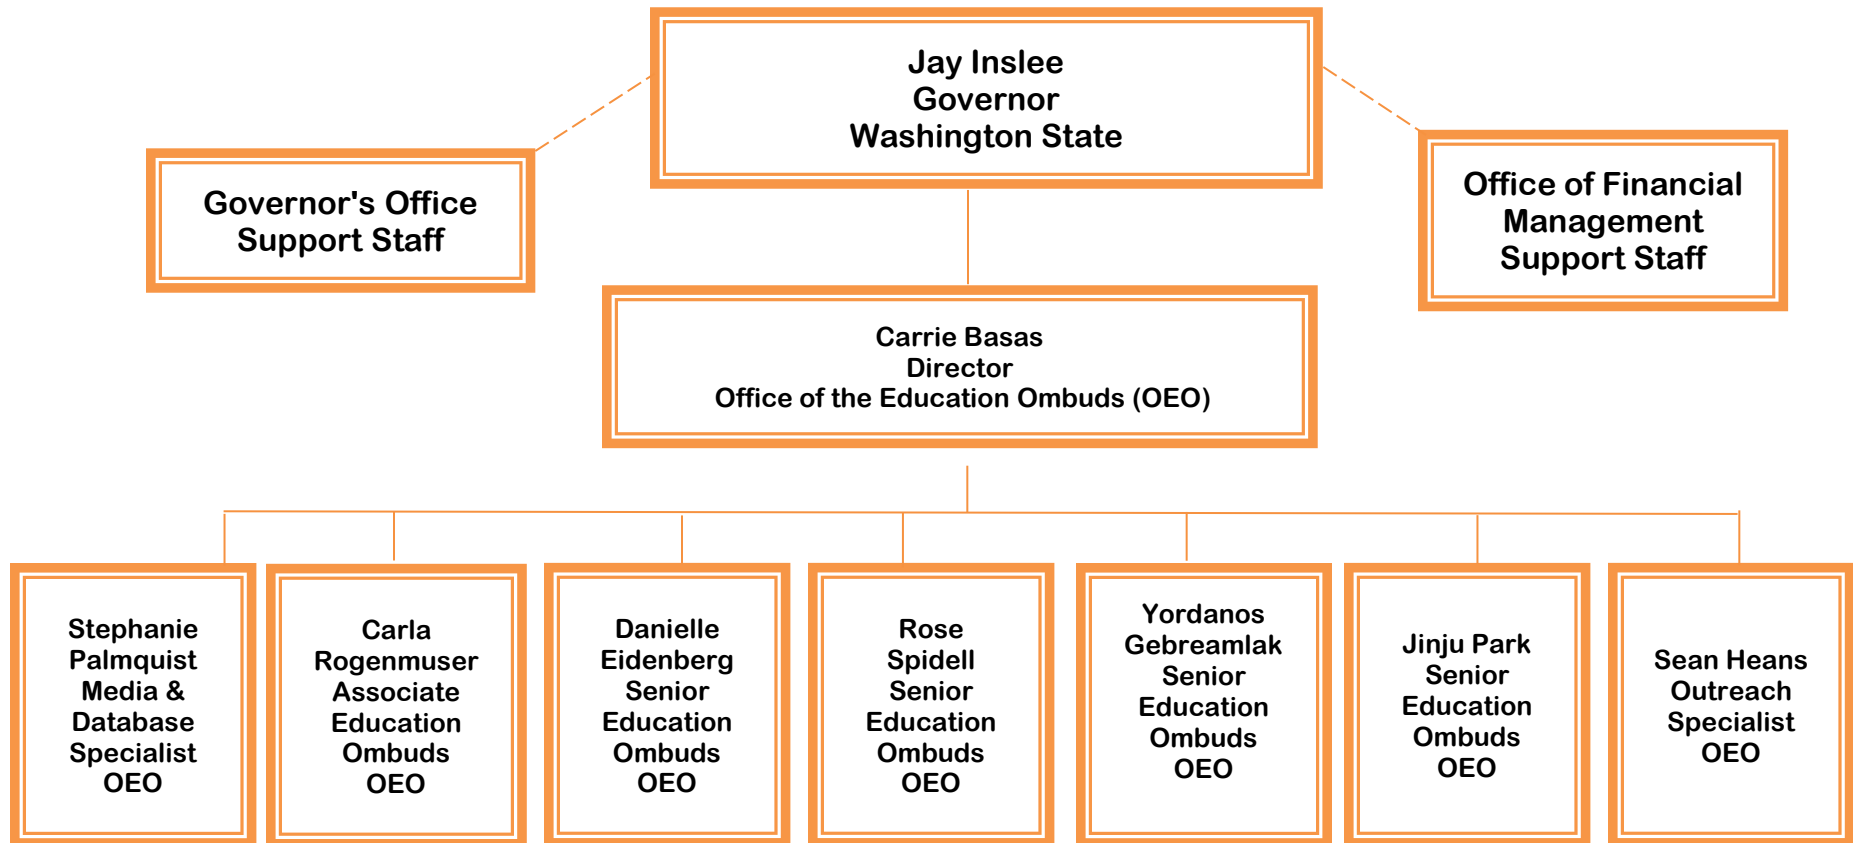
Jay Inslee
Governor
Washington State

Governor's Office
Support Staff

Office of Financial
Management
Support Staff

Carrie Basas
Director
Office of the Education Ombuds (OEO)

Stephanie
Palmquist
Media &
Database
Specialist
OEO

Carla
Rogenmuser
Associate
Education
Ombuds
OEO

Danielle
Eidenberg
Senior
Education
Ombuds
OEO

Rose
Spidell
Senior
Education
Ombuds
OEO

Yordanos
Gebreamlak
Senior
Education
Ombuds
OEO

Jinju Park
Senior
Education
Ombuds
OEO

Sean Heans
Outreach
Specialist
OEO